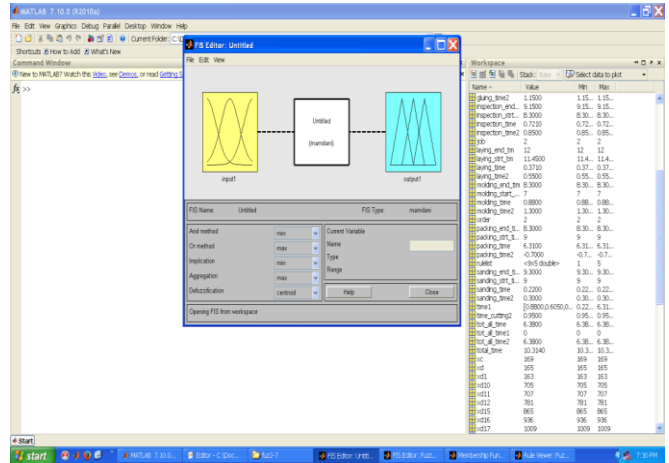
MATLAB 7.10.0 (R2010a)

File Edit View Graphics Debug Parallel Desktop Window Help

Current Folder: C:\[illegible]

Shortcuts How to Add What's New

Command Window

New to MATLAB? Watch this Video, see Demos, or read Getting S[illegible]

$fx$ >>

FIS Editor: Untitled

File Edit View

input1

Untitled

(mamdani)

output1

FIS Name: Untitled

FIS Type: mamdani

| | | Current Variable | |
|---|---|---|---|
| And method | min | Name | |
| Or method | max | Type | |
| Implication | min | Range | |
| Aggregation | max | | |
| Defuzzification | centroid | Help | Close |

Opening FIS from workspace

Workspace

Stack: Base Select data to plot

| Name | Value | Min | Max |
|---|---|---|---|
| gluing_time2 | 1.1500 | 1.15... | 1.15... |
| inspection_end... | 9.1500 | 9.15... | 9.15... |
| inspection_strt... | 8.3000 | 8.30... | 8.30... |
| inspection_time | 0.7210 | 0.72... | 0.72... |
| inspection_time2 | 0.8500 | 0.85... | 0.85... |
| job | 2 | 2 | 2 |
| laying_end_tim | 12 | 12 | 12 |
| laying_strt_tim | 11.4500 | 11.4... | 11.4... |
| laying_time | 0.3710 | 0.37... | 0.37... |
| laying_time2 | 0.5500 | 0.55... | 0.55... |
| molding_end_tim | 8.3000 | 8.30... | 8.30... |
| molding_start_... | 7 | 7 | 7 |
| molding_time | 0.8800 | 0.88... | 0.88... |
| molding_time2 | 1.3000 | 1.30... | 1.30... |
| order | 2 | 2 | 2 |
| packing_end_ti... | 8.3000 | 8.30... | 8.30... |
| packing_strt_ti... | 9 | 9 | 9 |
| packing_time | 6.3100 | 6.31... | 6.31... |
| packing_time2 | -0.7000 | -0.7... | -0.7... |
| rulelist | <9x5 double> | 1 | 5 |
| sanding_end_ti... | 9.3000 | 9.30... | 9.30... |
| sanding_strt_ti... | 9 | 9 | 9 |
| sanding_time | 0.2200 | 0.22... | 0.22... |
| sanding_time2 | 0.3000 | 0.30... | 0.30... |
| time1 | [0.8800,0.6050,0.... | 0.22... | 6.31... |
| time_cutting2 | 0.9500 | 0.95... | 0.95... |
| tot_all_time | 6.3800 | 6.38... | 6.38... |
| tot_all_time1 | 0 | 0 | 0 |
| tot_all_time2 | 6.3800 | 6.38... | 6.38... |
| total_time | 10.3140 | 10.3... | 10.3... |
| xc | 169 | 169 | 169 |
| xd | 165 | 165 | 165 |
| xd1 | 163 | 163 | 163 |
| xd10 | 705 | 705 | 705 |
| xd11 | 707 | 707 | 707 |
| xd12 | 781 | 781 | 781 |
| xd15 | 865 | 865 | 865 |
| xd16 | 936 | 936 | 936 |
| xd17 | 1009 | 1009 | 1009 |

Start

start | MATLAB 7.10.0... | Editor - C:\Doc... | fuz2-7 | FIS Editor: Untit... | FIS Editor: Fuz... | Membership Fun... | Rule Viewer: Fuz... | 7:30 PM